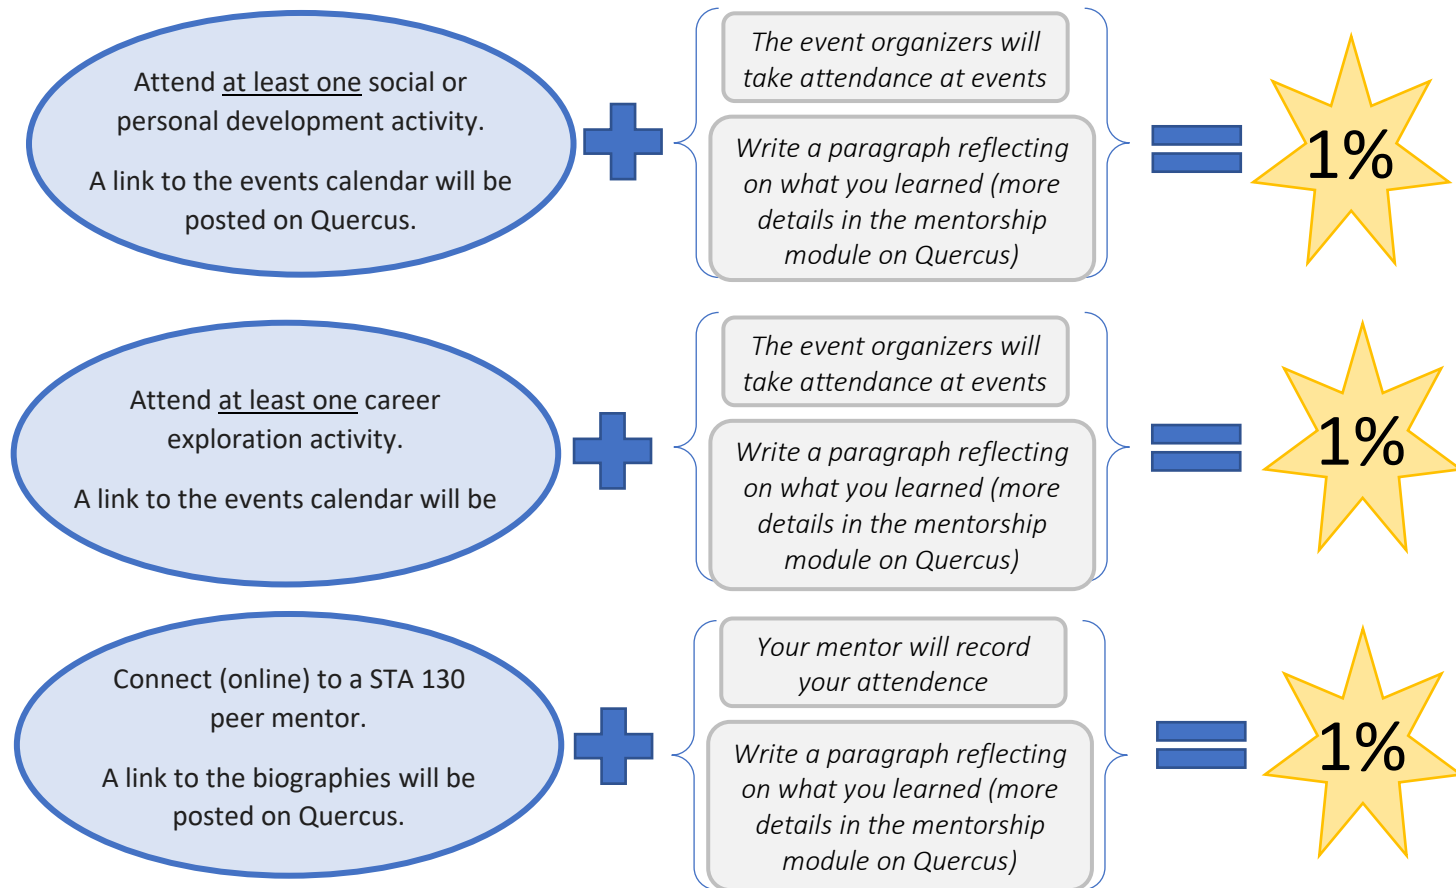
Attend at least one social or personal development activity.

A link to the events calendar will be posted on Quercus.

The event organizers will take attendance at events

Write a paragraph reflecting on what you learned (more details in the mentorship module on Quercus)

1%

Attend at least one career exploration activity.

A link to the events calendar will be

The event organizers will take attendance at events

Write a paragraph reflecting on what you learned (more details in the mentorship module on Quercus)

1%

Connect (online) to a STA 130 peer mentor.

A link to the biographies will be posted on Quercus.

Your mentor will record your attendence

Write a paragraph reflecting on what you learned (more details in the mentorship module on Quercus)

1%